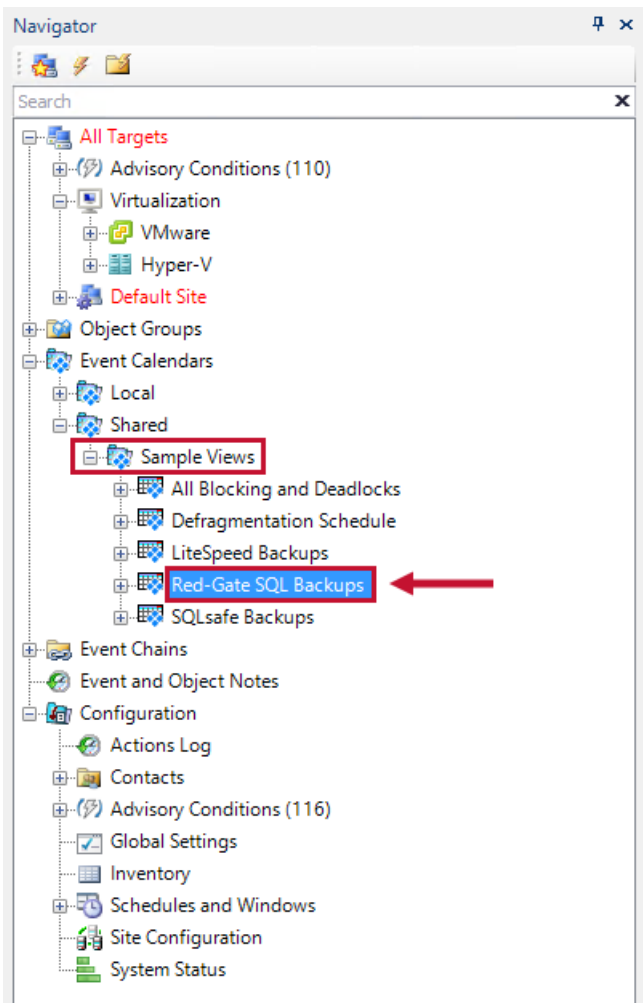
Navigator

Search

All Targets
Advisory Conditions (110)
Virtualization
VMware
Hyper-V
Default Site
Object Groups
Event Calendars
Local
Shared
Sample Views
All Blocking and Deadlocks
Defragmentation Schedule
LiteSpeed Backups
Red-Gate SQL Backups
SQLsafe Backups
Event Chains
Event and Object Notes
Configuration
Actions Log
Contacts
Advisory Conditions (116)
Global Settings
Inventory
Schedules and Windows
Site Configuration
System Status